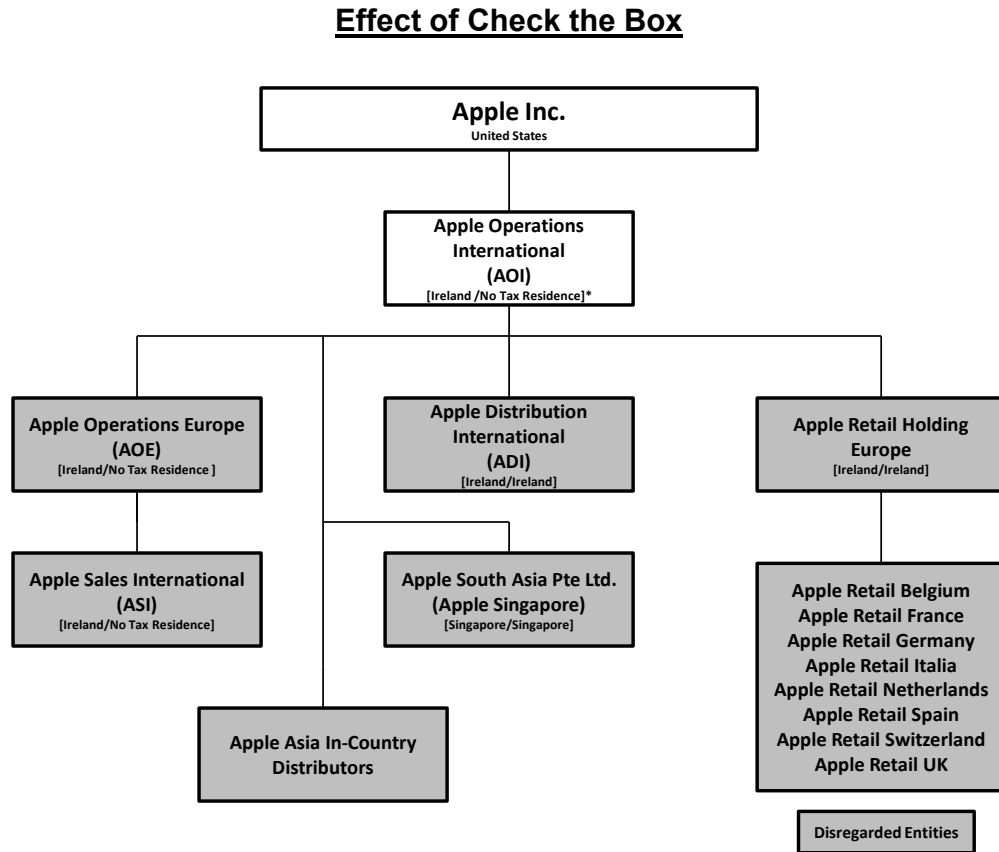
Effect of Check the Box

Apple Inc.
United States

Apple Operations International
(AOI)
[Ireland /No Tax Residence]*

Apple Operations Europe
(AOE)
[Ireland/No Tax Residence ]

Apple Distribution International
(ADI)
[Ireland/Ireland]

Apple Retail Holding Europe
[Ireland/Ireland]

Apple Sales International
(ASI)
[Ireland/No Tax Residence]

Apple South Asia Pte Ltd.
(Apple Singapore)
[Singapore/Singapore]

Apple Retail Belgium
Apple Retail France
Apple Retail Germany
Apple Retail Italia
Apple Retail Netherlands
Apple Retail Spain
Apple Retail Switzerland
Apple Retail UK

Apple Asia In-Country Distributors

Disregarded Entities